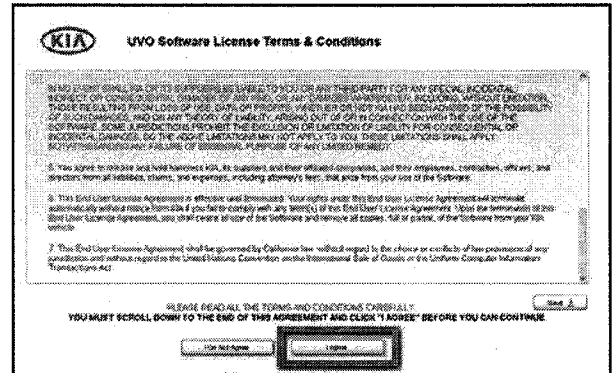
KIA

UVO Software License Terms & Conditions

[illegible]

5. You agree to release and hold harmless KIA, its suppliers and their affiliated companies, and their employees, contractors, officers, and directors from all liabilities, claims, and expenses, including attorney's fees, that arise from your use of the Software.

6. This End User License Agreement is effective until terminated. Your rights under this End User License Agreement will terminate automatically without notice from KIA if you fail to comply with any term(s) of this End User License Agreement. Upon the termination of this End User License Agreement, you shall cease all use of the Software and remove all copies, full or partial, of the Software from your KIA vehicle.

7. This End User License Agreement shall be governed by California law without regard to the choice or conflicts of law provisions of any jurisdiction and without regard to the United Nations Convention on the International Sale of Goods or the Uniform Computer Information Transactions Act.

PLEASE READ ALL THE TERMS AND CONDITIONS CAREFULLY.
YOU MUST SCROLL DOWN TO THE END OF THIS AGREEMENT AND CLICK "I AGREE" BEFORE YOU CAN CONTINUE.

Save

I Do Not Agree

I Agree